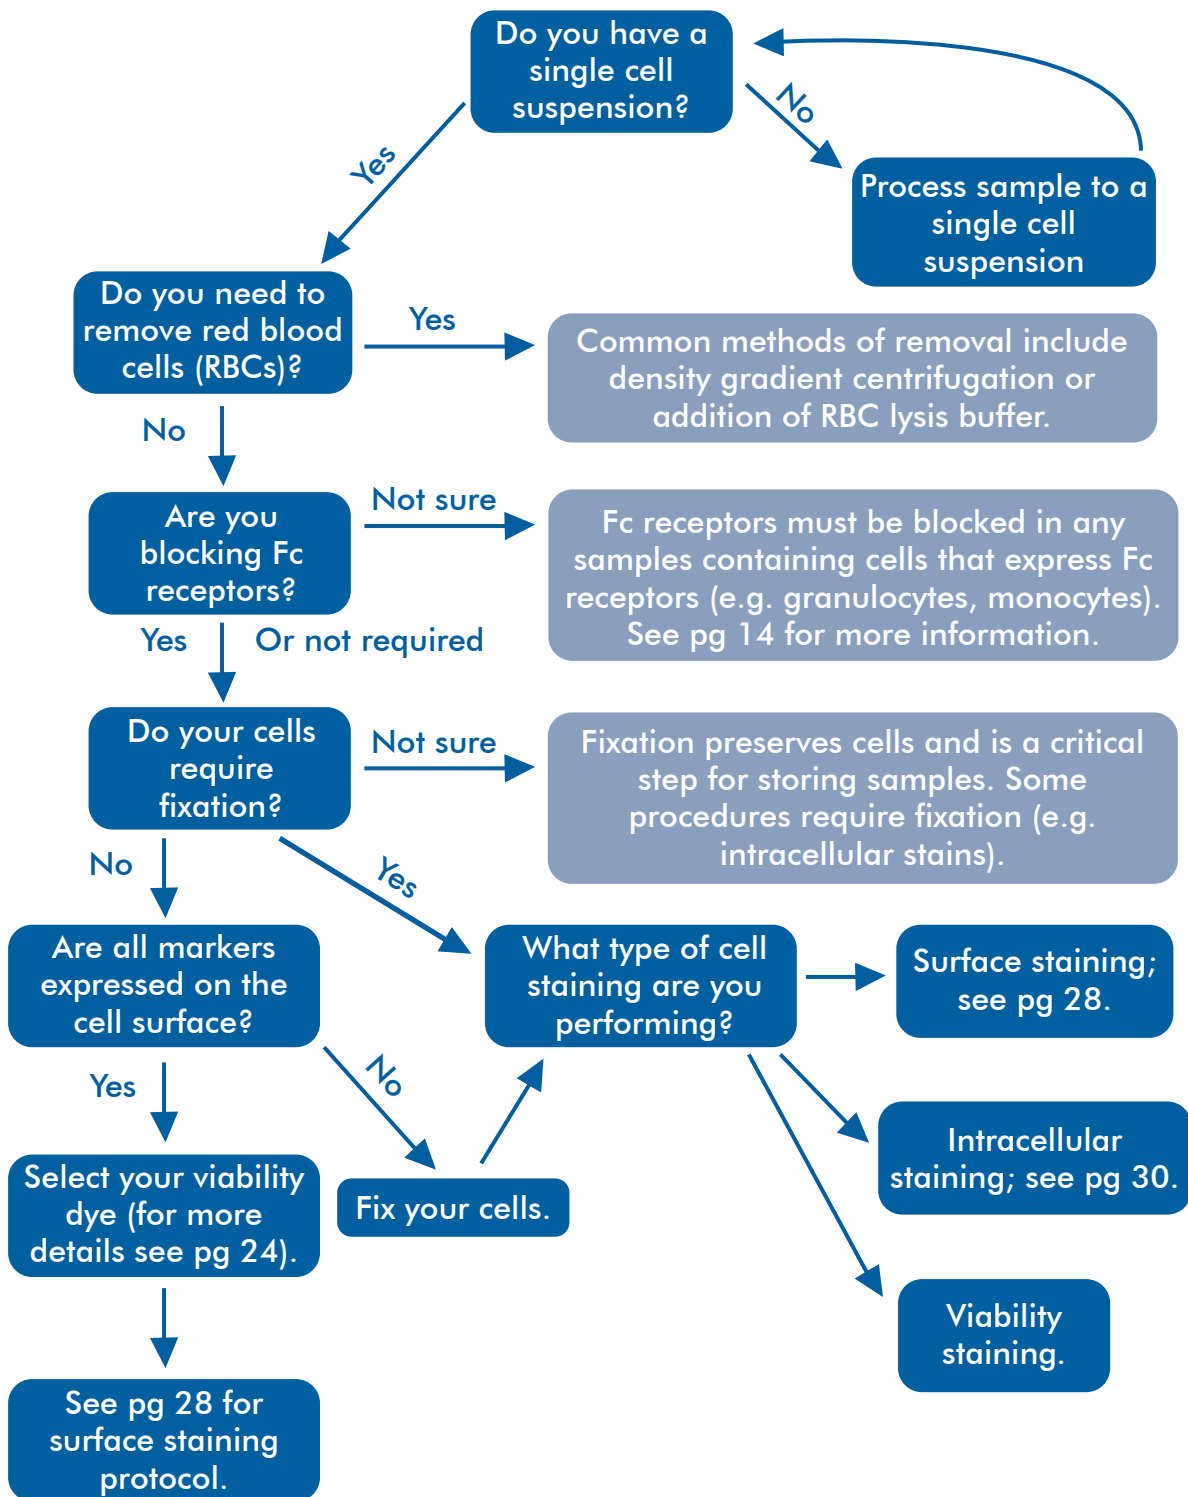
Do you have a single cell suspension?

No

Process sample to a single cell suspension

Yes

Do you need to remove red blood cells (RBCs)?

Yes

Common methods of removal include density gradient centrifugation or addition of RBC lysis buffer.

No

Are you blocking Fc receptors?

Not sure

Fc receptors must be blocked in any samples containing cells that express Fc receptors (e.g. granulocytes, monocytes). See pg 14 for more information.

Yes

Or not required

Do your cells require fixation?

Not sure

Fixation preserves cells and is a critical step for storing samples. Some procedures require fixation (e.g. intracellular stains).

No

Yes

Are all markers expressed on the cell surface?

What type of cell staining are you performing?

Surface staining; see pg 28.

Yes

No

Intracellular staining; see pg 30.

Select your viability dye (for more details see pg 24).

Fix your cells.

Viability staining.

See pg 28 for surface staining protocol.